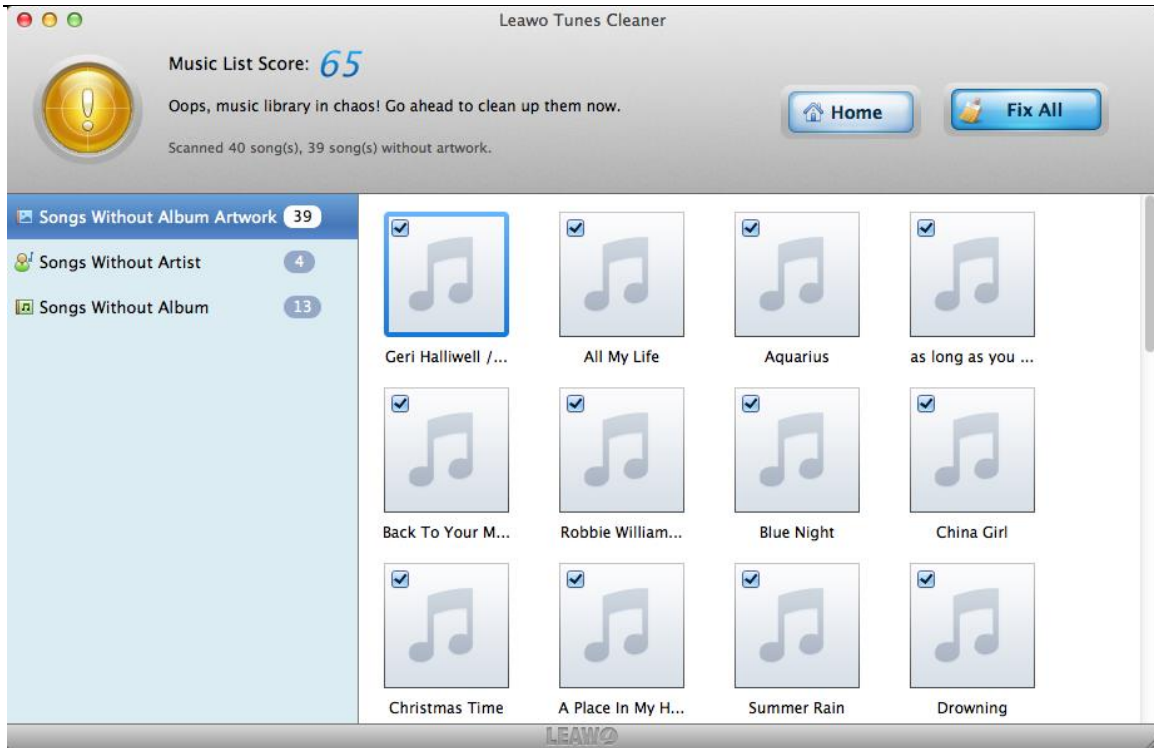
Leawo Tunes Cleaner

Music List Score: 65

Oops, music library in chaos! Go ahead to clean up them now.

Scanned 40 song(s), 39 song(s) without artwork.

Home

Fix All

Songs Without Album Artwork 39

Songs Without Artist 4

Songs Without Album 13

Geri Halliwell /...

All My Life

Aquarius

as long as you ...

Back To Your M...

Robbie William...

Blue Night

China Girl

Christmas Time

A Place In My H...

Summer Rain

Drowning

LEAWO